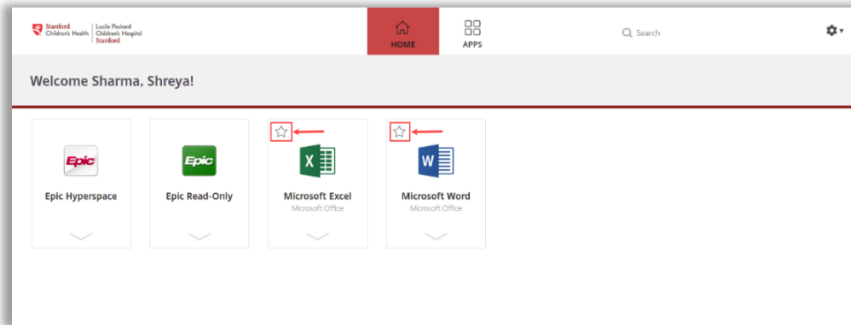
Stanford Children's Health | Lucile Packard Children's Hospital Stanford

HOME

APPS

Search

Welcome Sharma, Shreya!

Epic

Epic Hyperspace

Epic

Epic Read-Only

X

Microsoft Excel

Microsoft Office

W

Microsoft Word

Microsoft Office